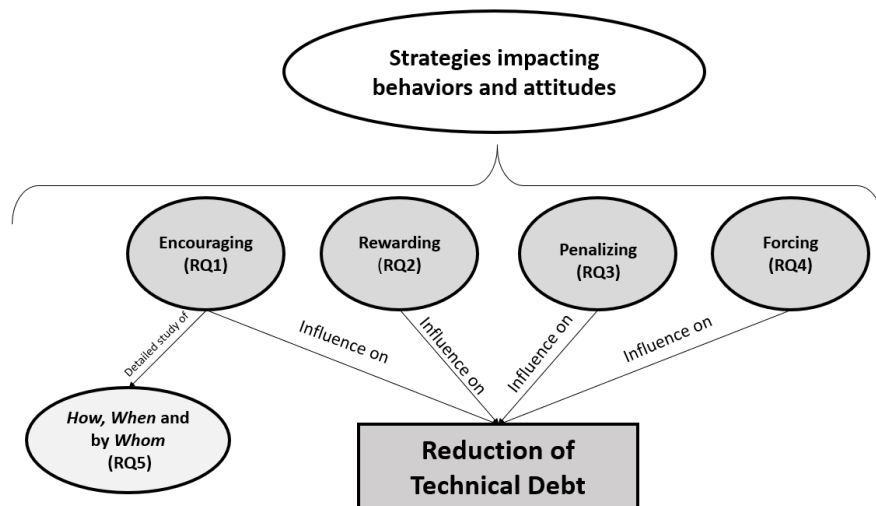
Strategies impacting behaviors and attitudes

Encouraging (RQ1)

Rewarding (RQ2)

Penalizing (RQ3)

Forcing (RQ4)

Detailed study of

Influence on

Influence on

Influence on

Influence on

*How*, *When* and by *Whom* (RQ5)

Reduction of Technical Debt